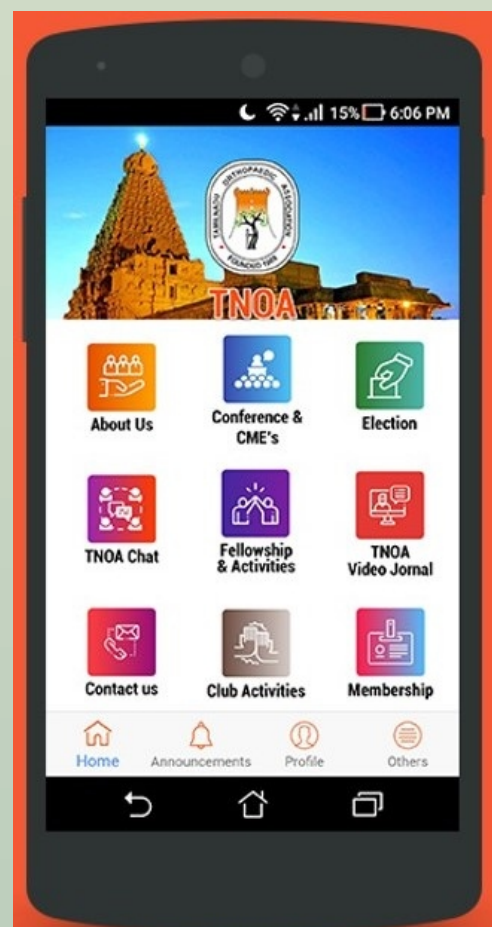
15% 6:06 PM

TAMILNADU ORTHOPAEDIC ASSOCIATION
FOUNDED 1969

TNOA

About Us

Conference & CME's

Election

TNOA Chat

Fellowship & Activities

TNOA Video Jornal

Contact us

Club Activities

Membership

Home

Announcements

Profile

Others